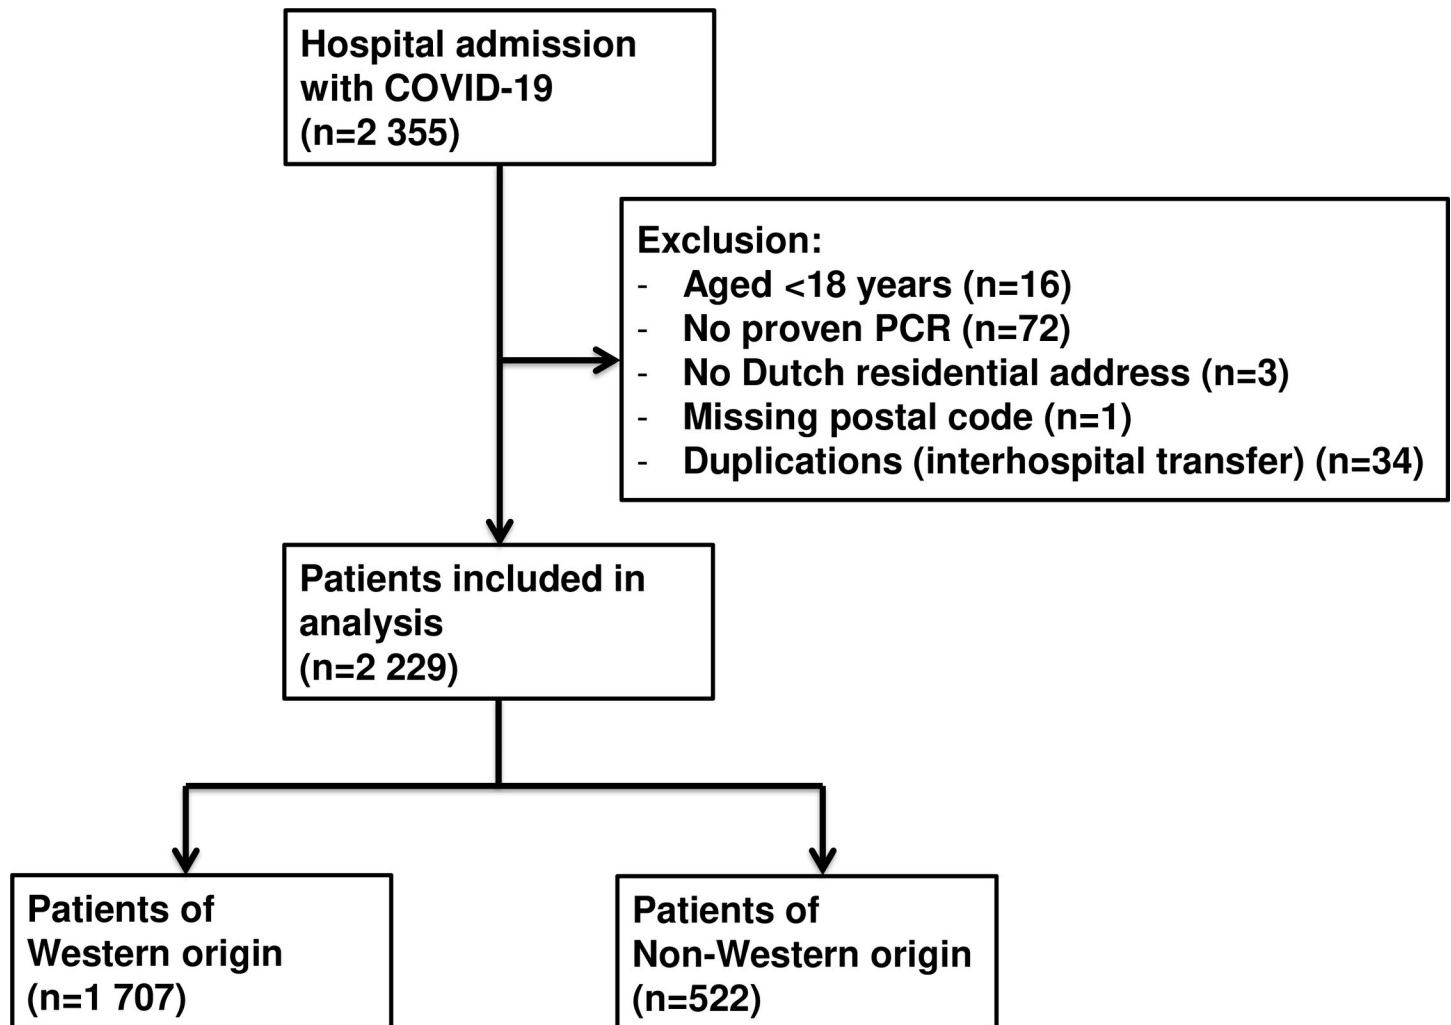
Hospital admission with COVID-19 (n=2 355)

Exclusion:
- Aged <18 years (n=16)
- No proven PCR (n=72)
- No Dutch residential address (n=3)
- Missing postal code (n=1)
- Duplications (interhospital transfer) (n=34)

Patients included in analysis (n=2 229)

Patients of Western origin (n=1 707)

Patients of Non-Western origin (n=522)